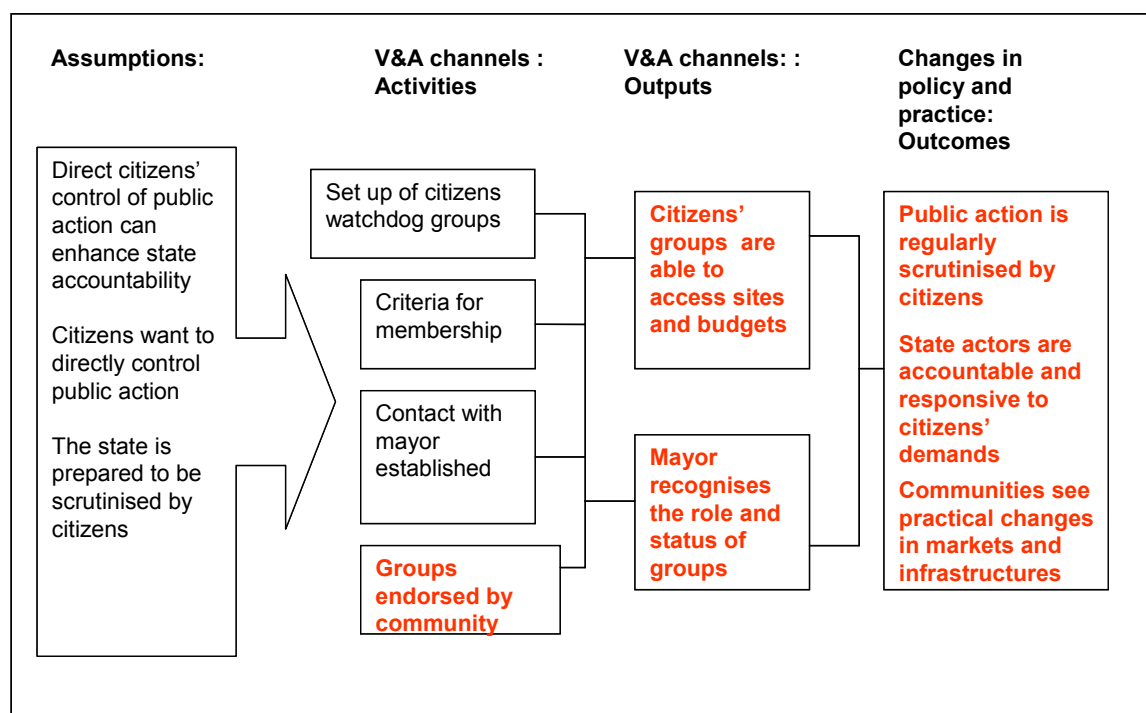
Assumptions:

V&A channels : Activities

V&A channels: : Outputs

Changes in policy and practice: Outcomes

Direct citizens' control of public action can enhance state accountability

Citizens want to directly control public action

The state is prepared to be scrutinised by citizens

Set up of citizens watchdog groups

Criteria for membership

Contact with mayor established

Groups endorsed by community

Citizens' groups are able to access sites and budgets

Mayor recognises the role and status of groups

Public action is regularly scrutinised by citizens

State actors are accountable and responsive to citizens' demands

Communities see practical changes in markets and infrastructures